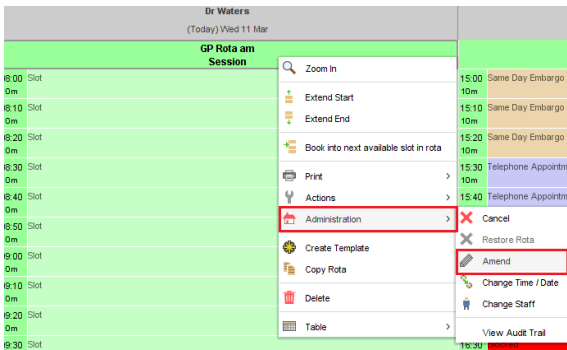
Dr Waters
(Today) Wed 11 Mar

GP Rota am
Session

08:00 Slot
0m
08:10 Slot
0m
08:20 Slot
0m
08:30 Slot
0m
08:40 Slot
0m
08:50 Slot
0m
09:00 Slot
0m
09:10 Slot
0m
09:20 Slot
0m
09:30 Slot

Zoom In
Extend Start
Extend End
Book into next available slot in rota
Print >
Actions >
Administration >
Create Template
Copy Rota
Delete
Table >

15:00 Same Day Embargo
10m
15:10 Same Day Embargo
10m
15:20 Same Day Embargo
10m
15:30 Telephone Appointm
10m
15:40 Telephone Appointm
10m
16:30 Blocked

Cancel
Restore Rota
Amend
Change Time / Date
Change Staff
View Audit Trail